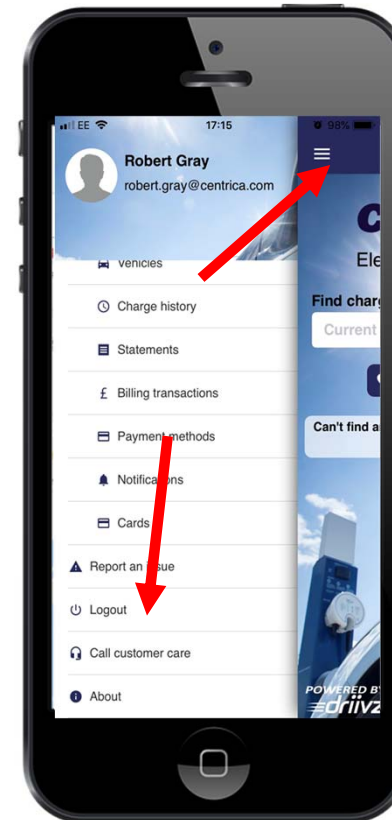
EE 17:15 98%

Robert Gray
robert.gray@centrica.com

Vehicles

Charge history

Statements

Billing transactions

Payment methods

Notifications

Cards

Report an issue

Logout

Call customer care

About

C
Ele

Find charg
Current

Can't find a

POWERED BY
driivz